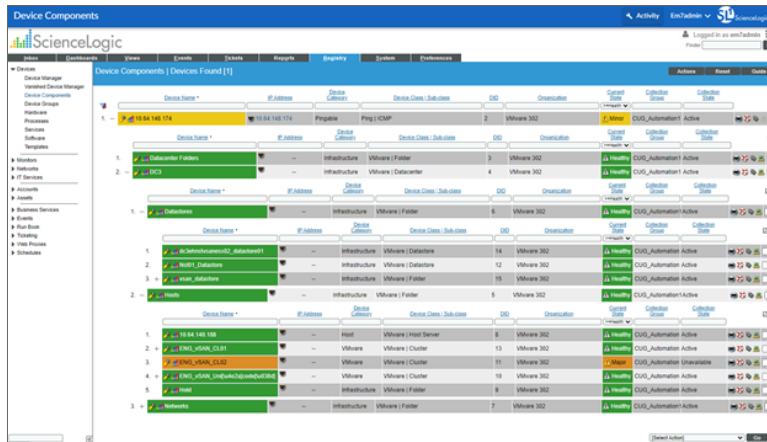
Device Components

Activity Em7admin ScienceLogic

ScienceLogic

Logged in as em7admin

Finder

Inbox Dashboards Views Events Tickets Reports Registry System Preferences

Devices
Device Manager
Vanished Device Manager
Device Components
Device Groups
Hardware
Processes
Services
Software
Templates
Monitors
Networks
IT Services
Accounts
Assets
Business Services
Events
Run Book
Ticketing
Web Proxies
Schedules

Device Components | Devices Found [1]

Actions Reset Guide

| | Device Name | IP Address | Device Category | Device Class \| Sub-class | DID | Organization | Current State | Collection Group | Collection State |
|---|---|---|---|---|---|---|---|---|---|
| 1. | 10.64.146.174 | 10.64.146.174 | Pingable | Ping \| ICMP | 2 | VMware 302 | Minor | CUG_Automation1 | Active |

| | Device Name | IP Address | Device Category | Device Class \| Sub-class | DID | Organization | Current State | Collection Group | Collection State |
|---|---|---|---|---|---|---|---|---|---|
| 1. | Datacenter Folders | -- | Infrastructure | VMware \| Folder | 3 | VMware 302 | Healthy | CUG_Automation1 | Active |
| 2. | DC3 | -- | Infrastructure | VMware \| Datacenter | 4 | VMware 302 | Healthy | CUG_Automation1 | Active |

| | Device Name | IP Address | Device Category | Device Class \| Sub-class | DID | Organization | Current State | Collection Group | Collection State |
|---|---|---|---|---|---|---|---|---|---|
| 1. | Datastores | -- | Infrastructure | VMware \| Folder | 6 | VMware 302 | Healthy | CUG_Automation1 | Active |

| | Device Name | IP Address | Device Category | Device Class \| Sub-class | DID | Organization | Current State | Collection Group | Collection State |
|---|---|---|---|---|---|---|---|---|---|
| 1. | dc3ehmdvcuness02_datacenter01 | -- | Infrastructure | VMware \| Datastore | 14 | VMware 302 | Healthy | CUG_Automation | Active |
| 2. | Ns001_Datastore | -- | Infrastructure | VMware \| Datastore | 12 | VMware 302 | Healthy | CUG_Automation | Active |
| 3. | vsan_datastore | -- | Infrastructure | VMware \| Folder | 15 | VMware 302 | Healthy | CUG_Automation | Active |
| 2. | Hosts | -- | Infrastructure | VMware \| Folder | 5 | VMware 302 | Healthy | CUG_Automation1 | Active |

| | Device Name | IP Address | Device Category | Device Class \| Sub-class | DID | Organization | Current State | Collection Group | Collection State |
|---|---|---|---|---|---|---|---|---|---|
| 1. | 10.64.146.188 | -- | Host | VMware \| Host Server | 8 | VMware 302 | Healthy | CUG_Automation | Active |
| 2. | ENG_vSAN_CL01 | -- | VMware | VMware \| Cluster | 13 | VMware 302 | Healthy | CUG_Automation | Active |
| 3. | ENG_vSAN_CL02 | -- | VMware | VMware \| Cluster | 11 | VMware 302 | Major | CUG_Automation | Unavailable |
| 4. | ENG_vSAN_Uni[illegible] | -- | VMware | VMware \| Cluster | 10 | VMware 302 | Healthy | CUG_Automation | Active |
| 5. | Hold | -- | Infrastructure | VMware \| Folder | 9 | VMware 302 | Healthy | CUG_Automation | Active |
| 3. | Networks | -- | Infrastructure | VMware \| Folder | 7 | VMware 302 | Healthy | CUG_Automation1 | Active |

[Select Action] Go